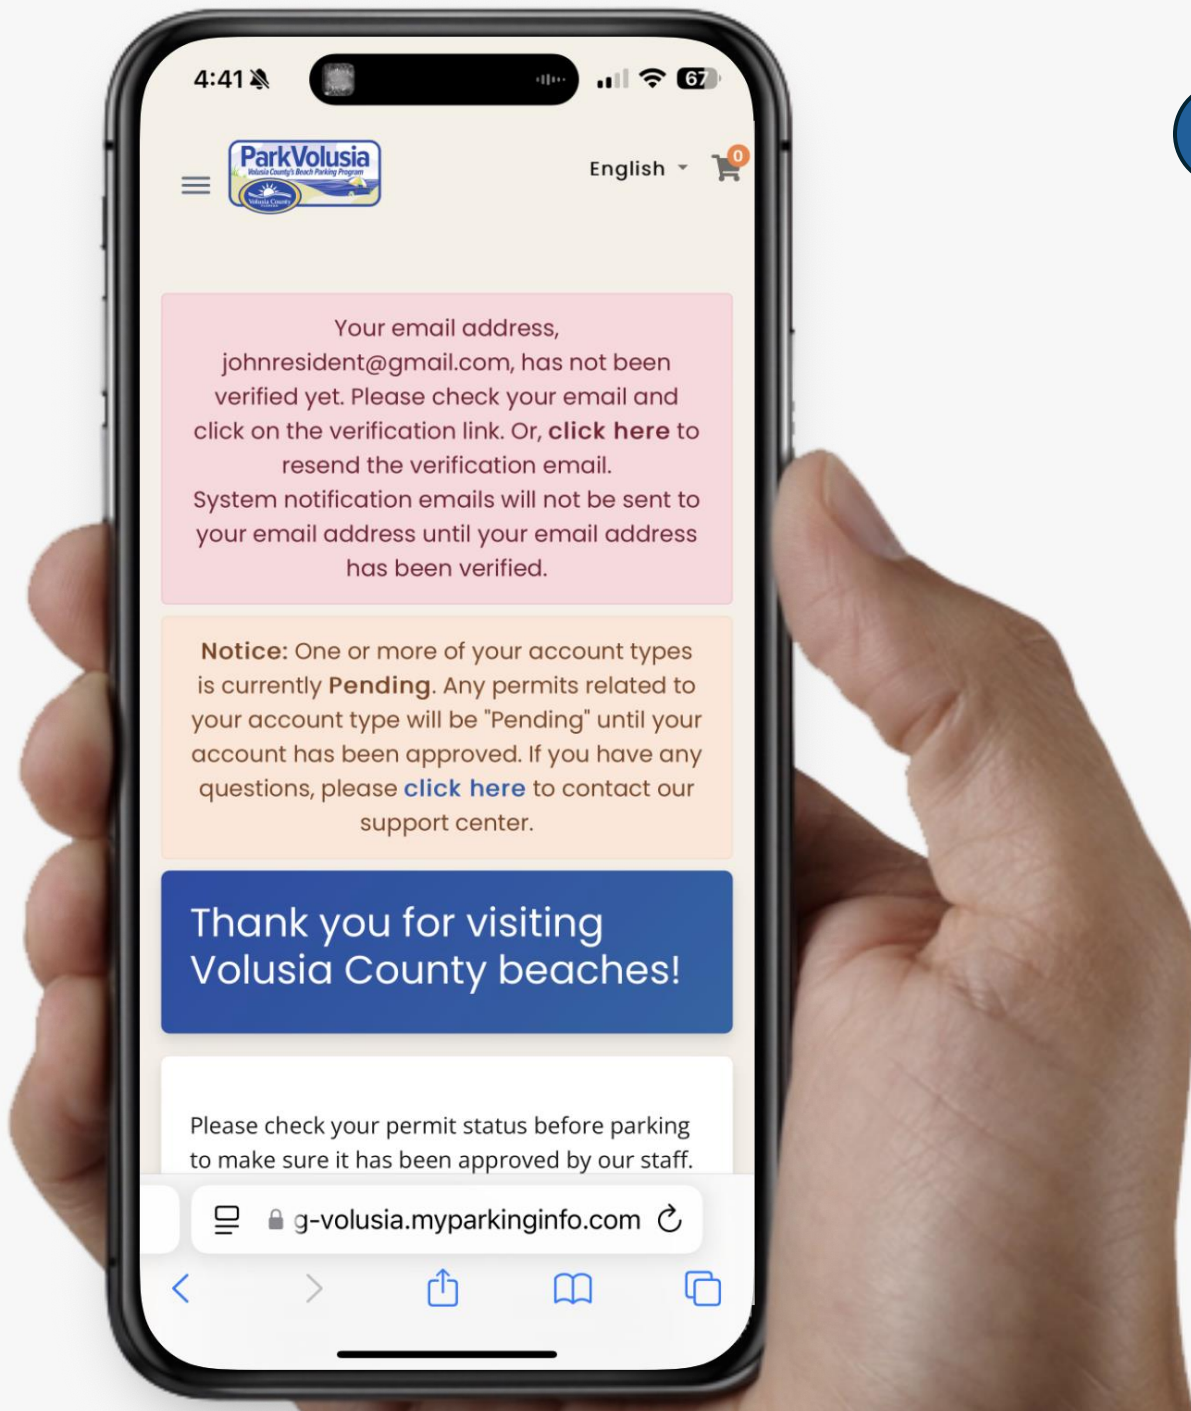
4:41

67

ParkVolusia
Volusia County's Beach Parking Program
Volusia County

English

0

Your email address, johnresident@gmail.com, has not been verified yet. Please check your email and click on the verification link. Or, click here to resend the verification email.
System notification emails will not be sent to your email address until your email address has been verified.

Notice: One or more of your account types is currently Pending. Any permits related to your account type will be "Pending" until your account has been approved. If you have any questions, please click here to contact our support center.

Thank you for visiting Volusia County beaches!

Please check your permit status before parking to make sure it has been approved by our staff.

g-volusia.myparkinginfo.com